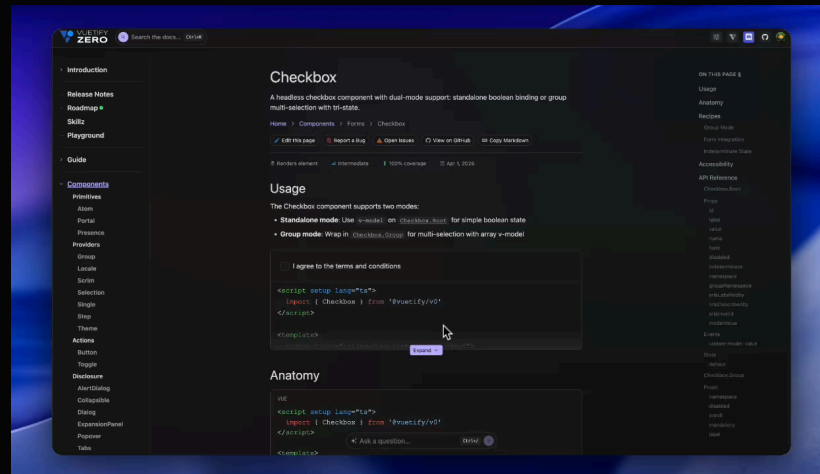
VUETIFY ZERO

Search the docs... Ctrl+K

Introduction

Release Notes
Roadmap
Skillz
Playground

Guide

Components
Primitives
Atom
Portal
Presence
Providers
Group
Locale
Scrim
Selection
Single
Step
Theme
Actions
Button
Toggle
Disclosure
AlertDialog
Collapsible
Dialog
ExpansionPanel
Popover
Tabs

Checkbox

A headless checkbox component with dual-mode support: standalone boolean binding or group multi-selection with tri-state.

Home > Components > Forms > Checkbox

Edit this page · Report a Bug · Open issues · View on GitHub · Copy Markdown

Renders element · Intermediate · 100% coverage · Apr 1, 2026

Usage

The Checkbox component supports two modes:

- **Standalone mode**: Use `v-model` on `Checkbox.Root` for simple boolean state
- **Group mode**: Wrap in `Checkbox.Group` for multi-selection with array v-model

I agree to the terms and conditions

```
<script setup lang="ts">
  import { Checkbox } from '@vuetify/v0'
</script>

<template>
```

Expand

Anatomy

VUE

```
<script setup lang="ts">
  import { Checkbox } from '@vuetify/v0'
</script>

<template>
```

Ask a question... Ctrl+/

ON THIS PAGE
Usage
Anatomy
Recipes
Group Mode
Form Integration
Indeterminate State
Accessibility
API Reference
Checkbox.Root
Props
id
label
value
name
form
disabled
indeterminate
namespace
groupNamespace
ariaLabelledby
ariaDescribedby
ariaInvalid
modelValue
Events
update:model-value
Slots
default
Checkbox.Group
Props
namespace
disabled
enroll
mandatory
label